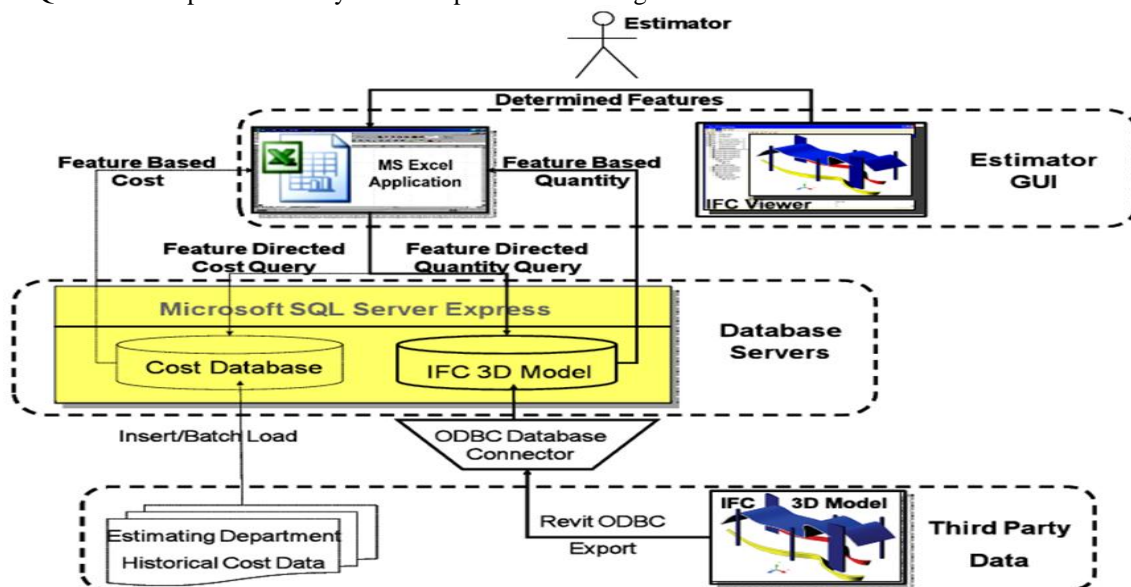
Estimator

Determined Features

Feature Based Cost

MS Excel Application

Feature Based Quantity

IFC Viewer

Estimator GUI

Feature Directed Cost Query

Feature Directed Quantity Query

Microsoft SQL Server Express

Cost Database

IFC 3D Model

Database Servers

Insert/Batch Load

ODBC Database Connector

Revit ODBC Export

IFC 3D Model

Third Party Data

Estimating Department Historical Cost Data